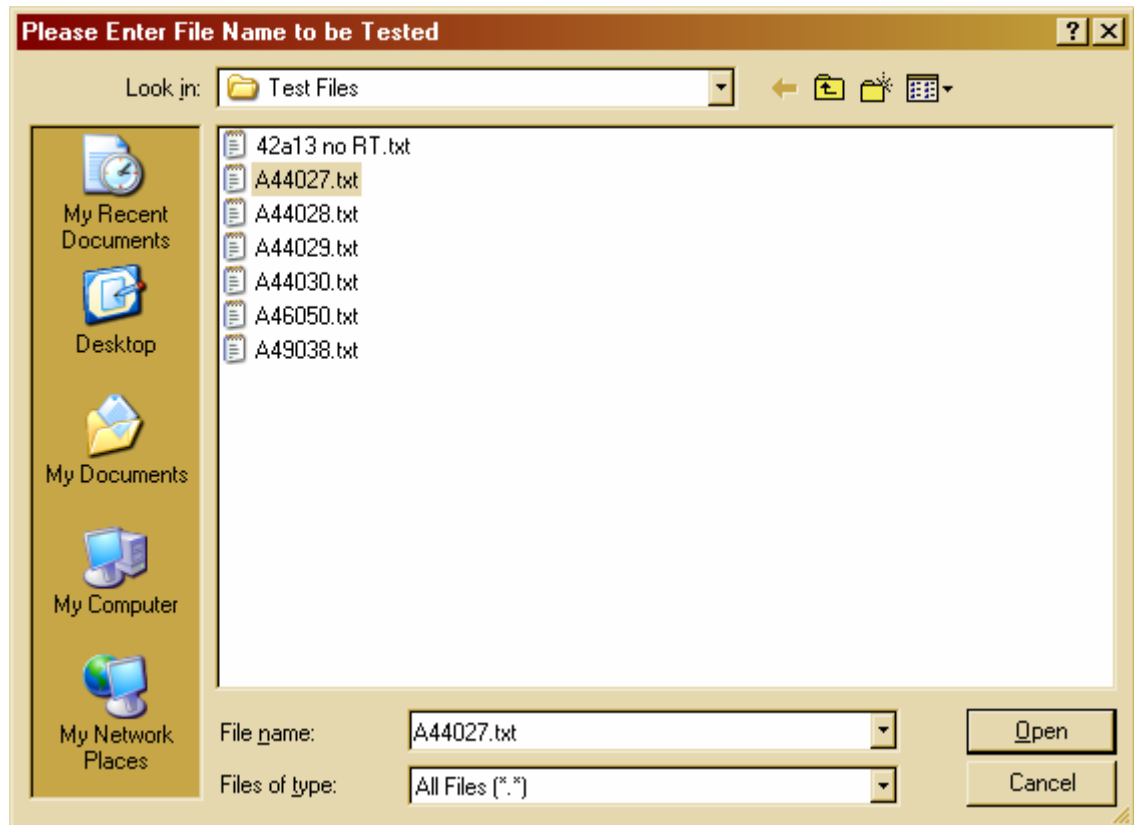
Please Enter File Name to be Tested

?

Look in: Test Files

My Recent Documents

Desktop

My Documents

My Computer

My Network Places

42a13 no RT.txt
A44027.txt
A44028.txt
A44029.txt
A44030.txt
A46050.txt
A49038.txt

File name: A44027.txt

Files of type: All Files (*.*)

Open

Cancel